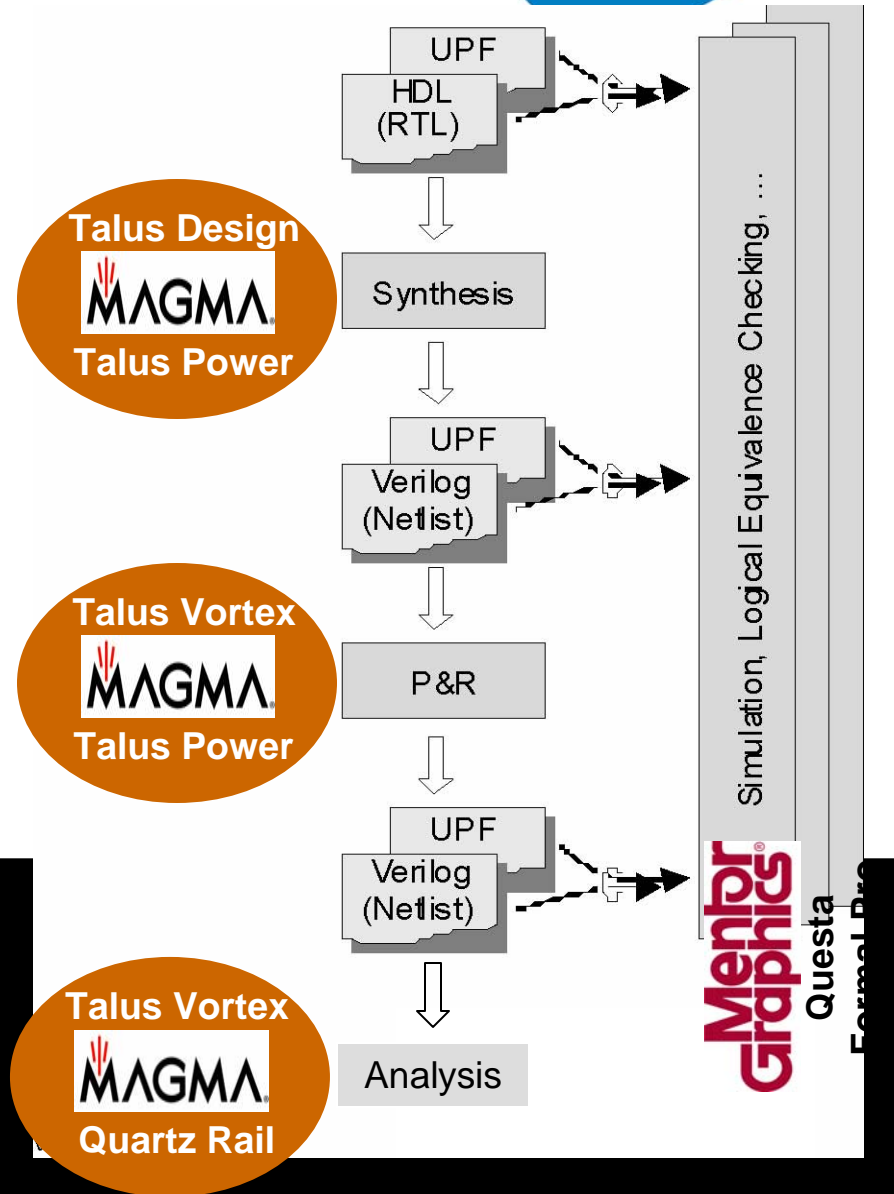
UPF

HDL (RTL)

Talus Design

MAGMA

Talus Power

Synthesis

UPF

Verilog (Netlist)

Talus Vortex

MAGMA

Talus Power

P&R

UPF

Verilog (Netlist)

Talus Vortex

MAGMA

Quartz Rail

Analysis

Simulation, Logical Equivalence Checking, ...

Mentor Graphics

Questa

Formal Pro